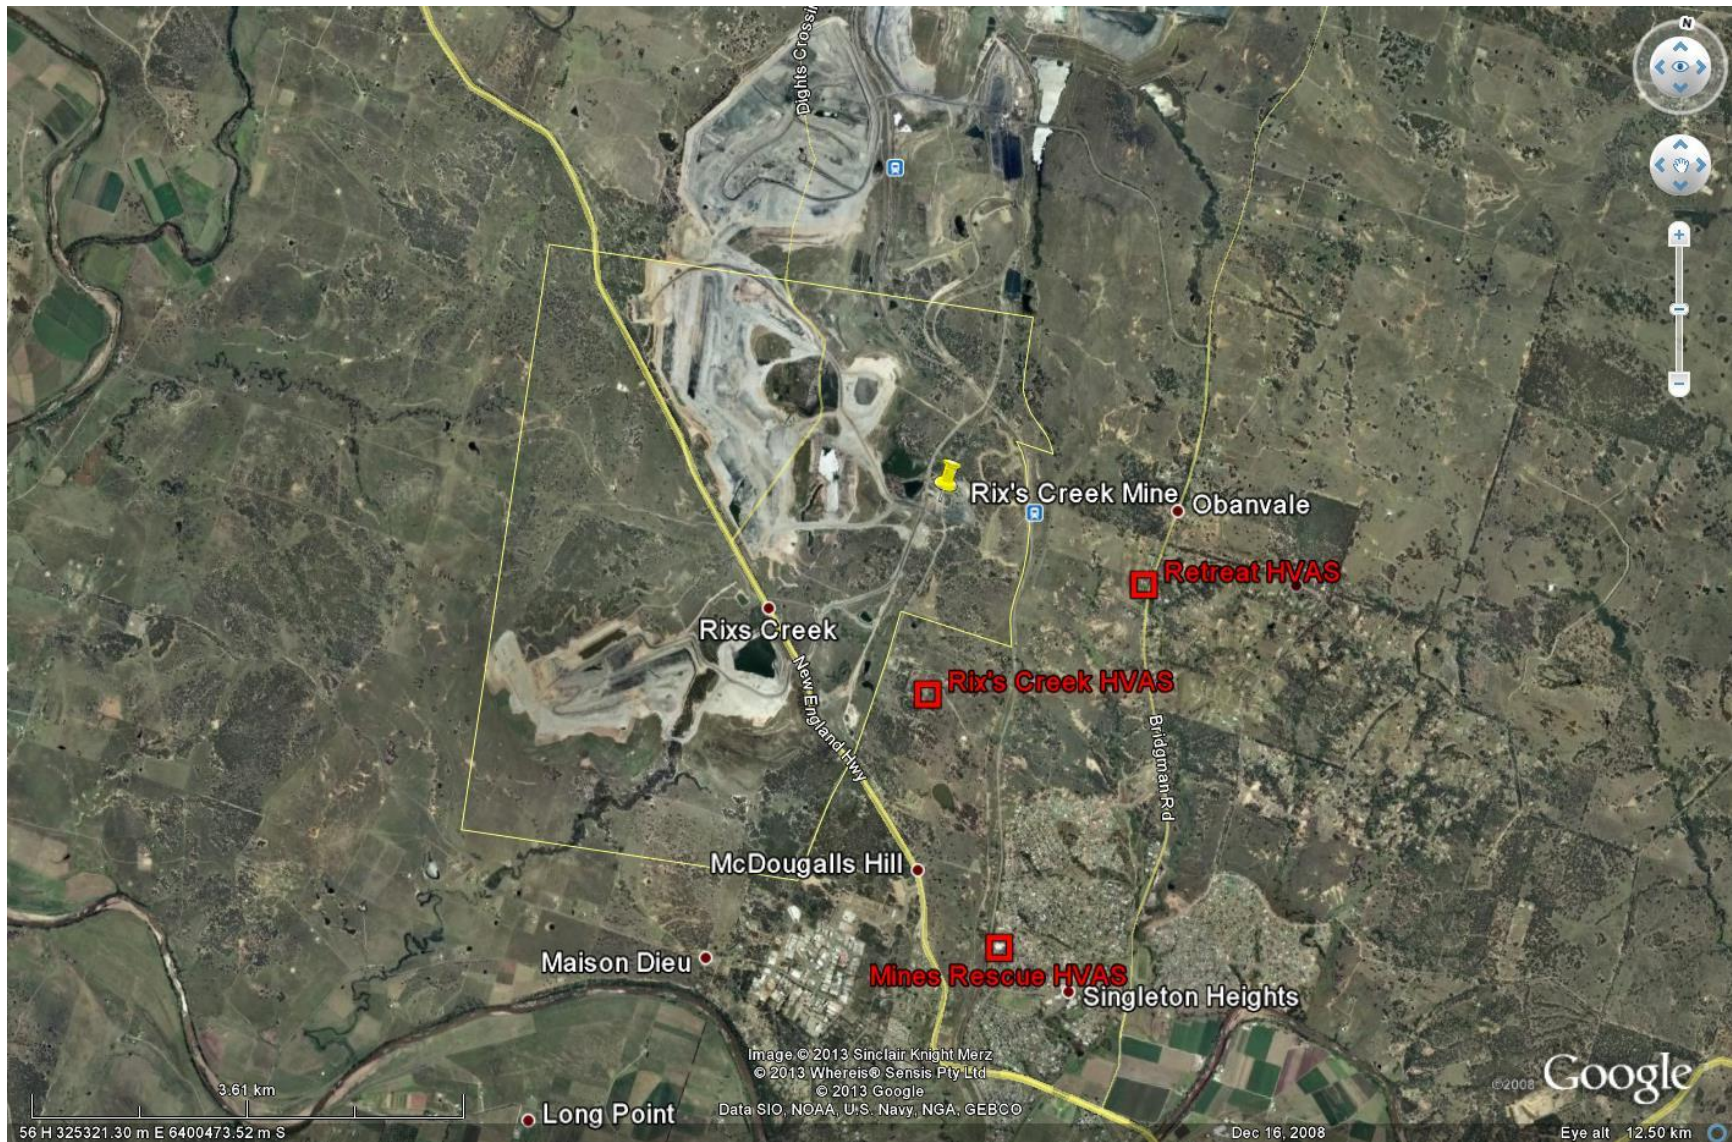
Dights Crossi

N

Rix's Creek Mine

Obanvale

Retreat HVAS

Rixs Creek

New England Hwy

Rix's Creek HVAS

Bridgman Rd

McDougalls Hill

Maison Dieu

Mines Rescue HVAS

Singleton Heights

Image © 2013 Sinclair Knight Merz
© 2013 Whereis® Sensis Pty Ltd
© 2013 Google
Data SIO, NOAA, U.S. Navy, NGA, GEBCO

©2008 Google

3.61 km

Long Point

56 H 325321.30 m E 6400473.52 m S

Dec 16, 2008

Eye alt 12.50 km